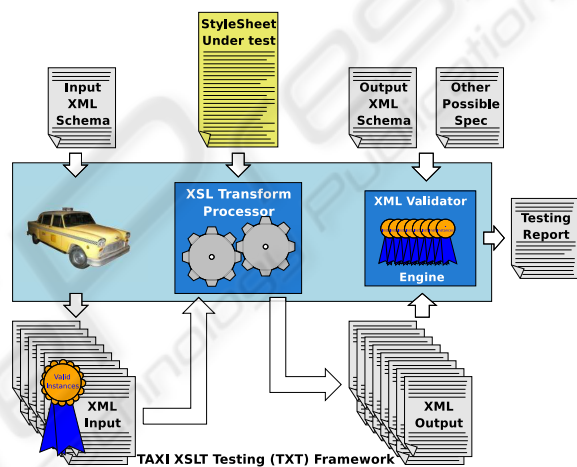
StyleSheet Under test

Input XML Schema

Output XML Schema

Other Possible Spec

XSL Transform Processor

XML Validator

Engine

Testing Report

Valid Instances

XML Input

XML Output

TAXI XSLT Testing (TXT) Framework